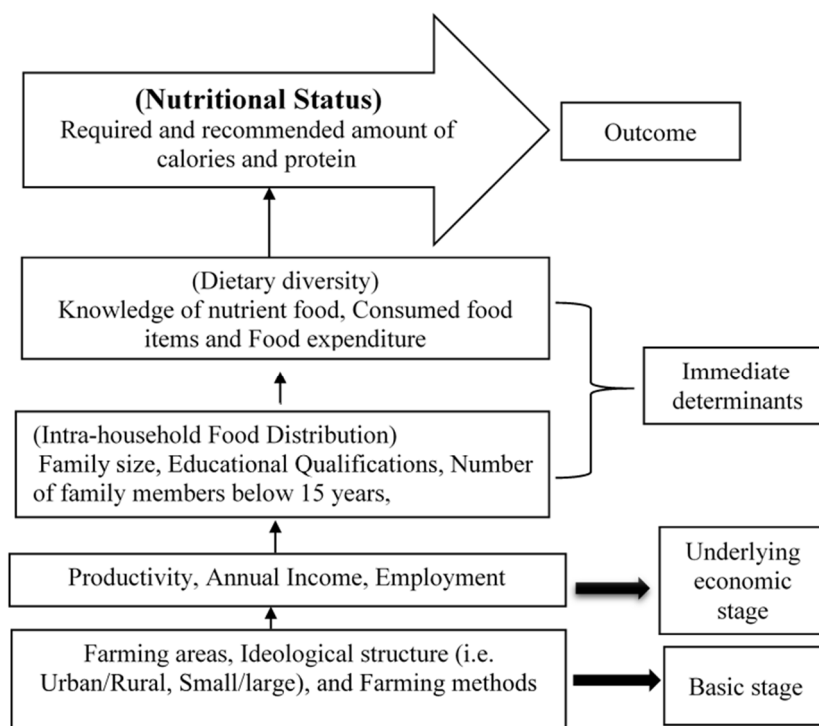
(Nutritional Status)
Required and recommended amount of calories and protein

Outcome

(Dietary diversity)
Knowledge of nutrient food, Consumed food items and Food expenditure

Immediate determinants

(Intra-household Food Distribution)
Family size, Educational Qualifications, Number of family members below 15 years,

Productivity, Annual Income, Employment

Underlying economic stage

Farming areas, Ideological structure (i.e. Urban/Rural, Small/large), and Farming methods

Basic stage